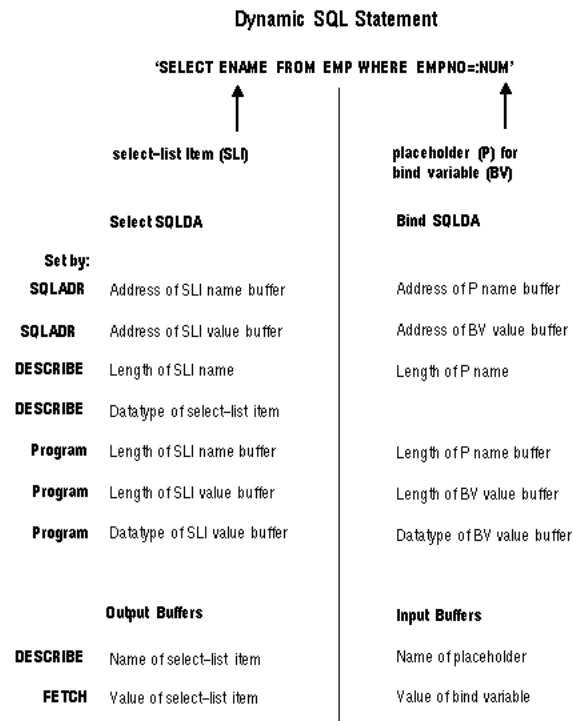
Dynamic SQL Statement

'SELECT ENAME FROM EMP WHERE EMPNO=:NUM'

select-list item (SLI)

placeholder (P) for bind variable (BV)

Select SQLDA

Bind SQLDA

Set by:

| | Select SQLDA | Bind SQLDA |
|---|---|---|
| SQLADR | Address of SLI name buffer | Address of P name buffer |
| SQLADR | Address of SLI value buffer | Address of BV value buffer |
| DESCRIBE | Length of SLI name | Length of P name |
| DESCRIBE | Datatype of select-list item | |
| Program | Length of SLI name buffer | Length of P name buffer |
| Program | Length of SLI value buffer | Length of BV value buffer |
| Program | Datatype of SLI value buffer | Datatype of BV value buffer |

Output Buffers

Input Buffers

| | Output Buffers | Input Buffers |
|---|---|---|
| DESCRIBE | Name of select-list item | Name of placeholder |
| FETCH | Value of select-list item | Value of bind variable |